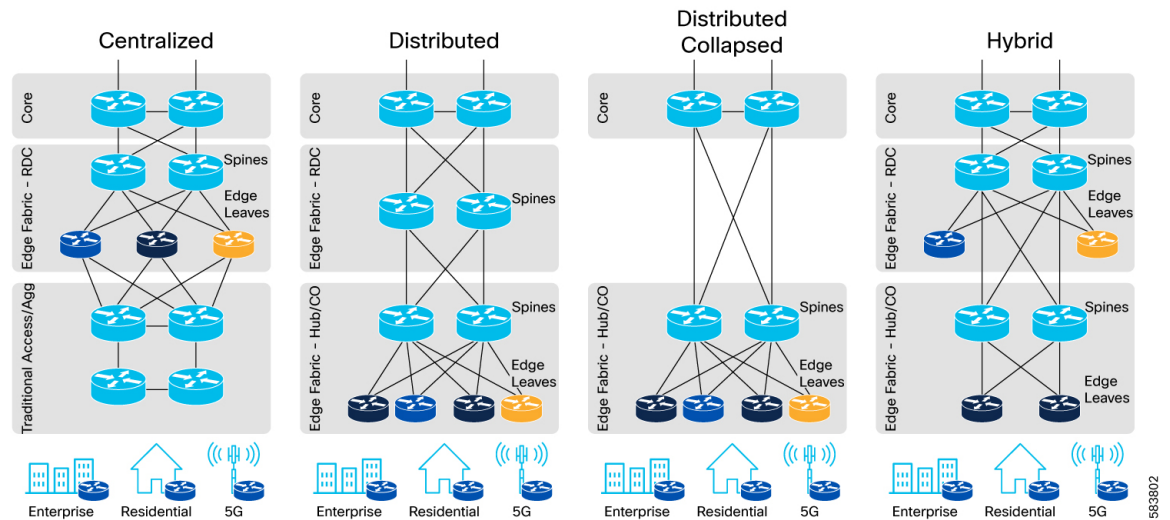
Centralized

Core

Edge Fabric – RDC

Spines

Edge Leaves

Traditional Access/Agg

Distributed

Core

Edge Fabric – RDC

Spines

Edge Fabric – Hub/CO

Spines

Edge Leaves

Distributed Collapsed

Core

Edge Fabric – Hub/CO

Spines

Edge Leaves

Hybrid

Core

Edge Fabric – RDC

Spines

Edge Leaves

Edge Fabric – Hub/CO

Spines

Edge Leaves

Enterprise Residential 5G

Enterprise Residential 5G

Enterprise Residential 5G

Enterprise Residential 5G

583802